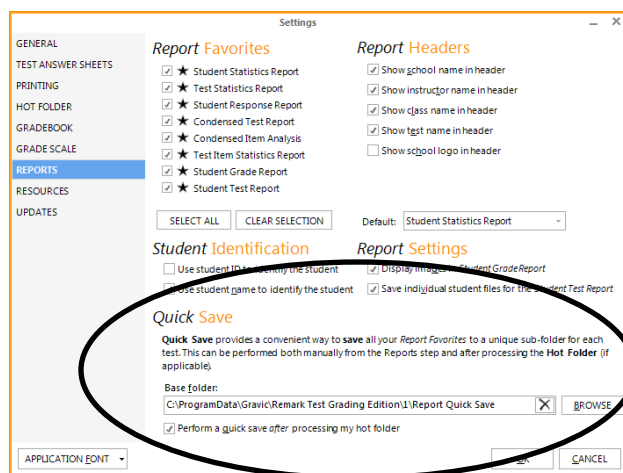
Settings

GENERAL
TEST ANSWER SHEETS
PRINTING
HOT FOLDER
GRADEBOOK
GRADE SCALE
REPORTS
RESOURCES
UPDATES

Report Favorites
Student Statistics Report
Test Statistics Report
Student Response Report
Condensed Test Report
Condensed Item Analysis
Test Item Statistics Report
Student Grade Report
Student Test Report

SELECT ALL
CLEAR SELECTION

Report Headers
Show school name in header
Show instructor name in header
Show class name in header
Show test name in header
Show school logo in header

Default: Student Statistics Report

Student Identification
Use student ID to identify the student
Use student name to identify the student

Report Settings
Display images in Student Grade Report
Save individual student files for the Student Test Report

Quick Save
Quick Save provides a convenient way to save all your Report Favorites to a unique sub-folder for each test. This can be performed both manually from the Reports step and after processing the Hot Folder (if applicable).

Base folder:
C:\ProgramData\Gravic\Remark Test Grading Edition\1\Report Quick Save
BROWSE
Perform a quick save after processing my hot folder

APPLICATION FONT
OK
CANCEL